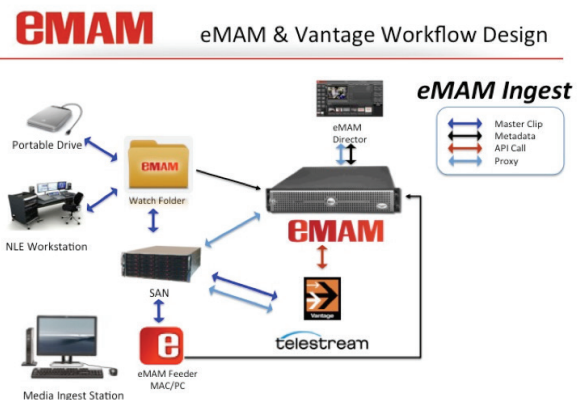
eMAM

eMAM & Vantage Workflow Design

eMAM Ingest

Master Clip
Metadata
API Call
Proxy

eMAM Director

Portable Drive

eMAM

Watch Folder

NLE Workstation

eMAM

SAN

Vantage

telestream

eMAM Feeder MAC/PC

Media Ingest Station